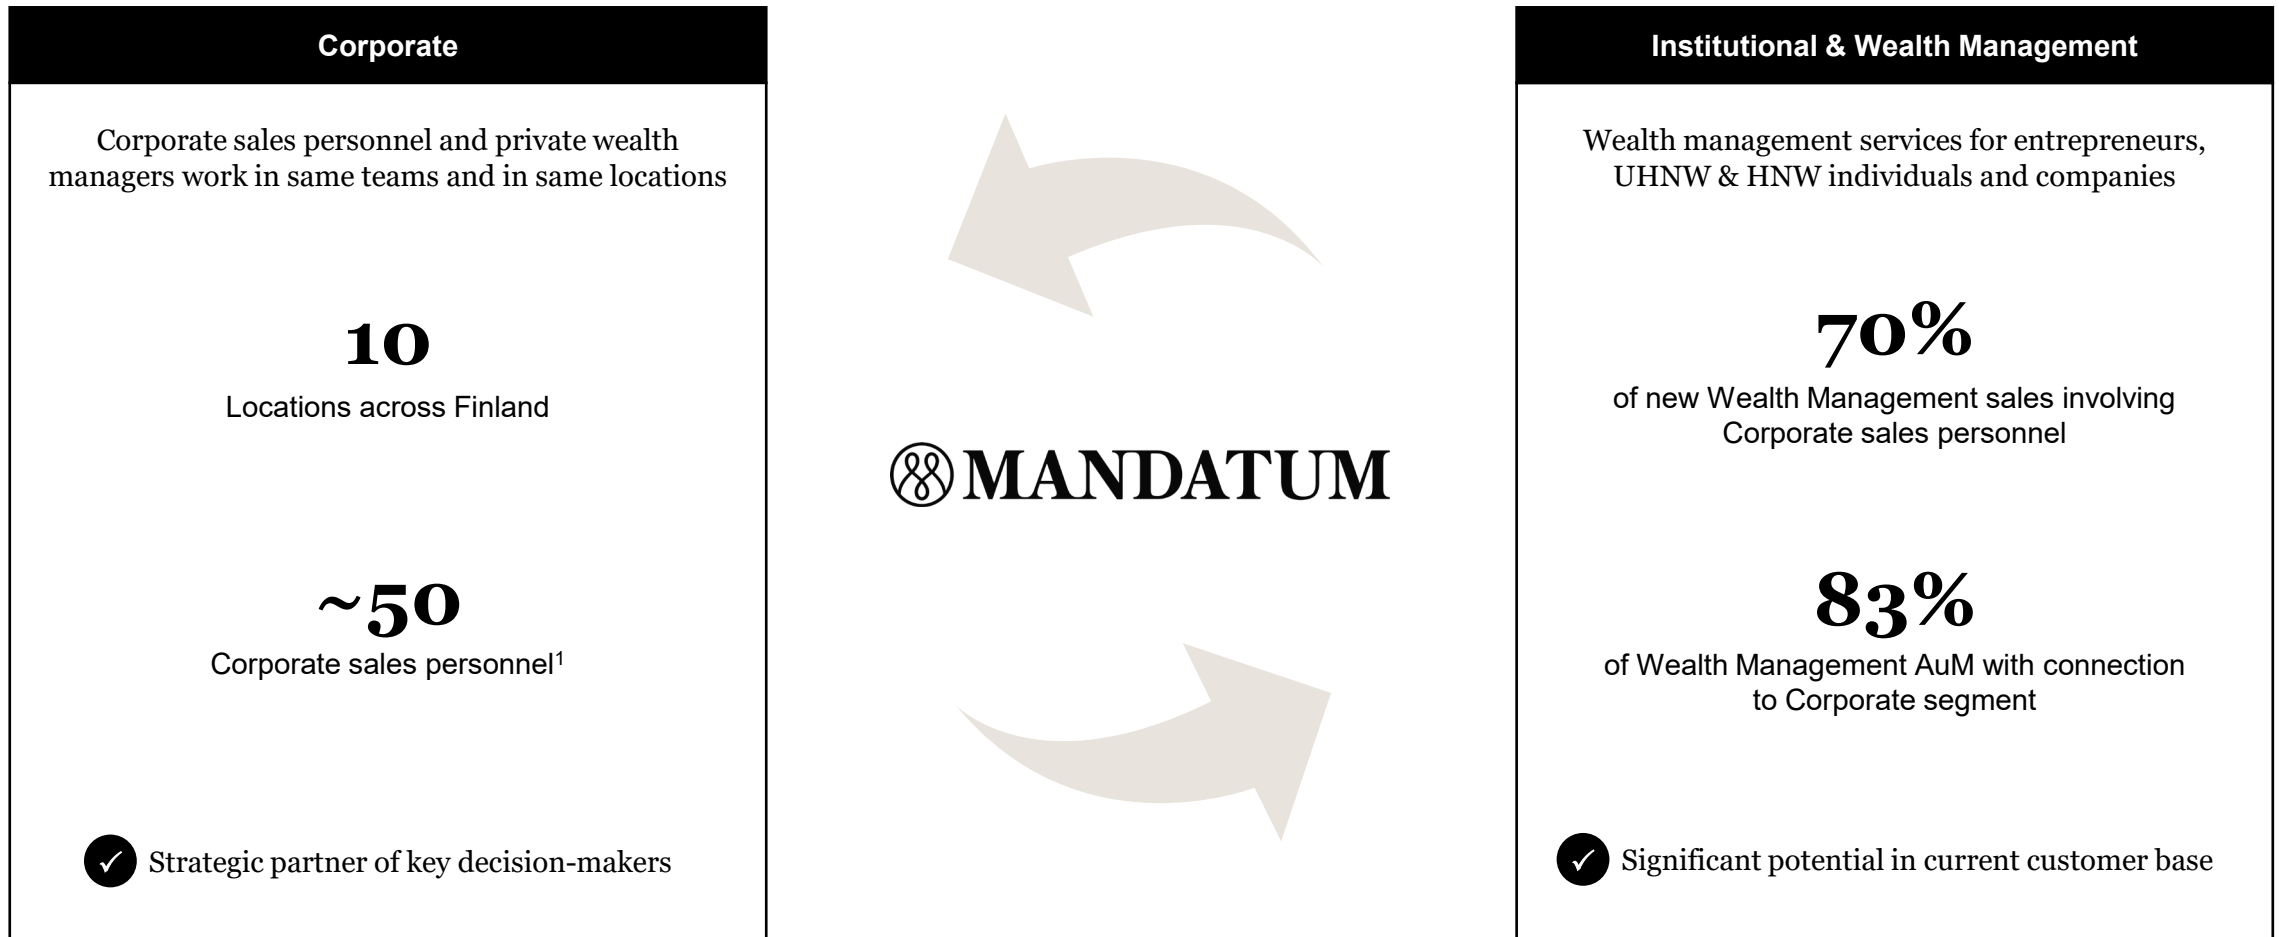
Corporate

Corporate sales personnel and private wealth managers work in same teams and in same locations

10

Locations across Finland

~50

Corporate sales personnel$^1$

✓ Strategic partner of key decision-makers

MANDATUM

Institutional & Wealth Management

Wealth management services for entrepreneurs, UHNW & HNW individuals and companies

70%

of new Wealth Management sales involving Corporate sales personnel

83%

of Wealth Management AuM with connection to Corporate segment

✓ Significant potential in current customer base